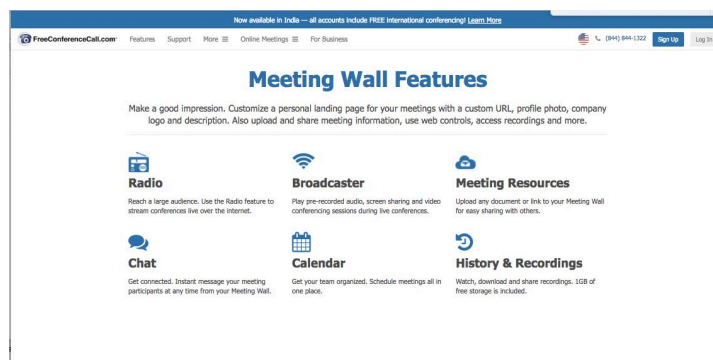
Now available in India — all accounts include FREE international conferencing! Learn More

FreeConferenceCall.com Features Support More ☰ Online Meetings ☰ For Business (844) 844-1322 Sign Up Log In

Meeting Wall Features

Make a good impression. Customize a personal landing page for your meetings with a custom URL, profile photo, company logo and description. Also upload and share meeting information, use web controls, access recordings and more.

Radio

Reach a large audience. Use the Radio feature to stream conferences live over the internet.

Broadcaster

Play pre-recorded audio, screen sharing and video conferencing sessions during live conferences.

Meeting Resources

Upload any document or link to your Meeting Wall for easy sharing with others.

Chat

Get connected. Instant message your meeting participants at any time from your Meeting Wall.

Calendar

Get your team organized. Schedule meetings all in one place.

History & Recordings

Watch, download and share recordings. 1GB of free storage is included.